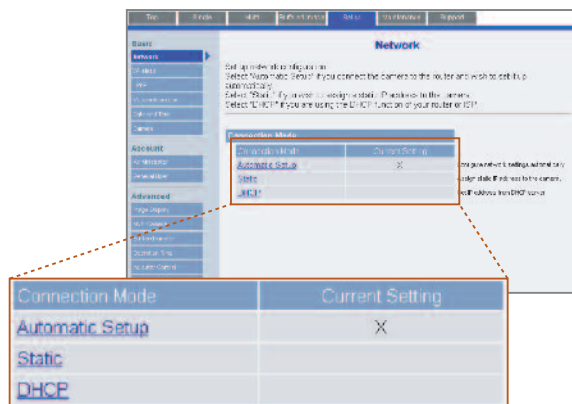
Top | Single | Multi | Buffer/Recorder | Setup | Maintenance | Support

Basic
Network
IP Filter
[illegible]
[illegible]
Date and Time
Camera

Account
Administrator
General User

Advanced
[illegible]
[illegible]
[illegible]
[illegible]
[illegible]

Network

Set up network configuration.
Select "Automatic Setup" if you connect the camera to the router and wish to set it up automatically.
Select "Static" if you want to assign a static IP address to the camera.
Select "DHCP" if you are using the DHCP function of your router or ISP.

Connection Mode

| Connection Mode | Current Setting |
|---|---|
| Automatic Setup | X |
| Static | |
| DHCP | |

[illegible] configure network settings automatically
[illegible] assign static IP address to the camera.
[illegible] IP address from DHCP server.

| Connection Mode | Current Setting |
|---|---|
| Automatic Setup | X |
| Static | |
| DHCP | |